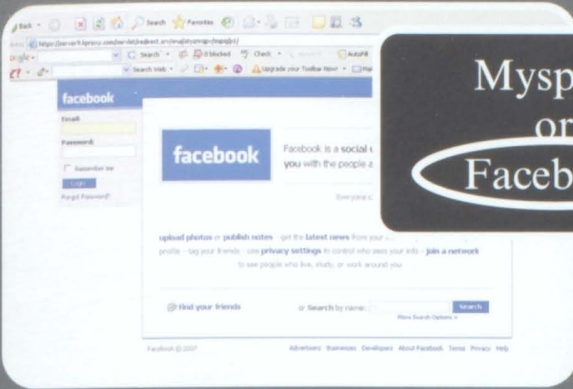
Back Search Favorites

Address https://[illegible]

Google Search 0 blocked Check AutoFill

Search Web Upgrade your Toolbar Now!

facebook

Email:

Password:

Remember me

Login

Forgot Password?

facebook

Facebook is a social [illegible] you with the people a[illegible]

Everyone c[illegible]

upload photos or publish notes · get the latest news from your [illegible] profile · tag your friends · use privacy settings to control who sees your info · join a network to see people who live, study, or work around you

Find your friends

or Search by name: Search

More Search Options »

Facebook © 2007

Advertisers Businesses Developers About Facebook Terms Privacy Help

Mysp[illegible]
or
Faceb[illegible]